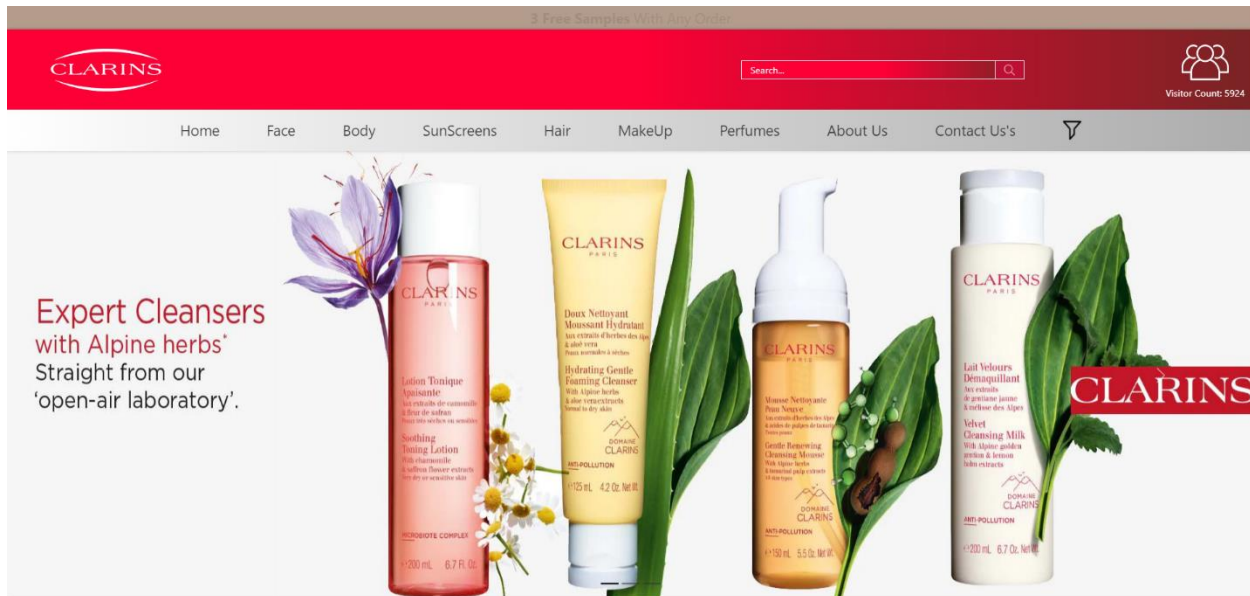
3 Free Samples With Any Order

CLARINS

Search...

Visitor Count: 5924

Home Face Body SunScreens Hair MakeUp Perfumes About Us Contact Us's

Expert Cleansers with Alpine herbs*
Straight from our 'open-air laboratory'.

CLARINS
PARIS
Lotion Tonique Apaisante
Aux extraits de camomille & fleur de safran
Peaux très sèches ou sensibles
Soothing Toning Lotion
With chamomile & saffron flower extracts
Very dry or sensitive skin
MICROBIOTE COMPLEX
200 mL 6.7 Fl. Oz.

CLARINS
PARIS
Doux Nettoyant Moussant Hydratant
Aux extraits d'herbes des Alpes & aloe vera
Peaux normales à sèches
Hydrating Gentle Foaming Cleanser
With Alpine herbs & aloe vera extracts
Normal to dry skin
DOMAINE CLARINS
ANTI-POLLUTION
125 mL 4.2 Oz. Net Wt.

CLARINS
PARIS
Mousse Nettoyante Peau Neuve
Gentle Renewing Cleansing Mousse
With Alpine herbs
DOMAINE CLARINS
ANTI-POLLUTION
150 mL 5.5 Oz. Net Wt.

CLARINS
PARIS
Lait Velours Démaquillant
Aux extraits de gentiane jaune & mélisse des Alpes
Velvet Cleansing Milk
With Alpine golden gentian & lemon balm extracts
DOMAINE CLARINS
ANTI-POLLUTION
200 mL 6.7 Oz. Net Wt.

CLARINS